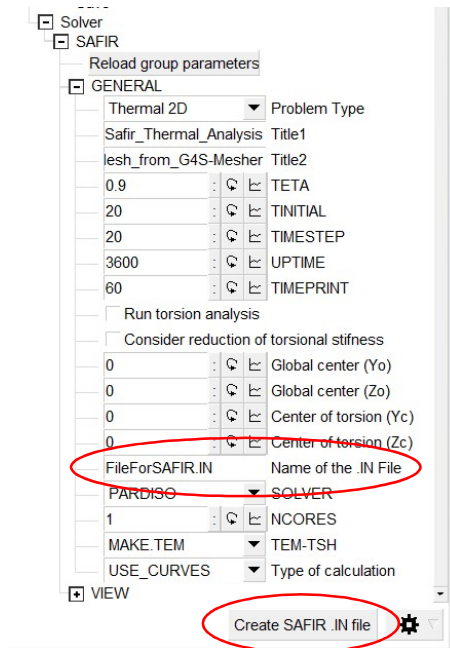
Solver
SAFIR
Reload group parameters
GENERAL

| | |
|---|---|
| Thermal 2D | Problem Type |
| Safir_Thermal_Analysis | Title1 |
| lesh_from_G4S-Mesher | Title2 |
| 0.9 | TETA |
| 20 | TINITIAL |
| 20 | TIMESTEP |
| 3600 | UPTIME |
| 60 | TIMEPRINT |

Run torsion analysis
Consider reduction of torsional stifness

| | |
|---|---|
| 0 | Global center (Yo) |
| 0 | Global center (Zo) |
| 0 | Center of torsion (Yc) |
| 0 | Center of torsion (Zc) |
| FileForSAFIR.IN | Name of the .IN File |
| PARDISO | SOLVER |
| 1 | NCORES |
| MAKE.TEM | TEM-TSH |
| USE_CURVES | Type of calculation |

VIEW
Create SAFIR .IN file